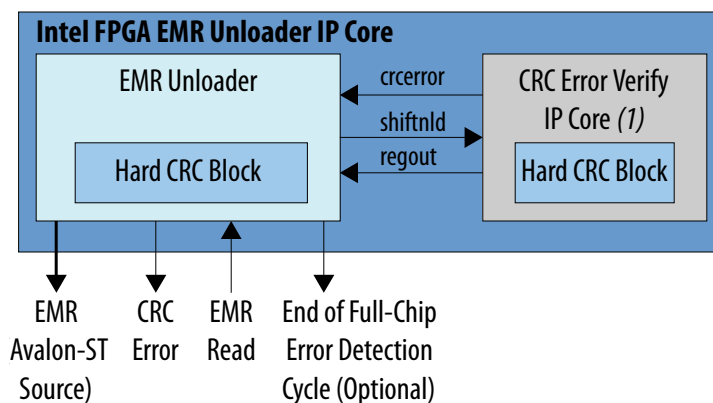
Intel FPGA EMR Unloader IP Core

EMR Unloader

Hard CRC Block

crcerror

shiftnld

regout

CRC Error Verify IP Core *(1)*

Hard CRC Block

EMR Avalon-ST Source)

CRC Error

EMR Read

End of Full-Chip Error Detection Cycle (Optional)